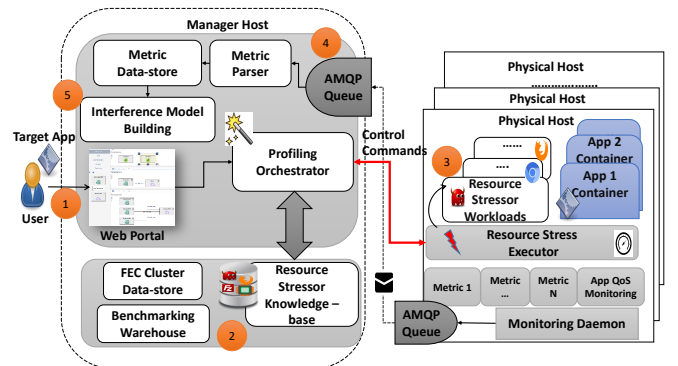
Manager Host

Metric Data-store

Metric Parser

4

AMQP Queue

5

Interference Model Building

Target App

Control Commands

Profiling Orchestrator

1

User

Web Portal

FEC Cluster Data-store

Resource Stressor Knowledge – base

Benchmarking Warehouse

2

Physical Host

.........................

Physical Host

Physical Host

.....

.....

3

Resource Stressor Workloads

App 2 Container

App 1 Container

Resource Stress Executor

Metric 1

Metric ...

Metric N

App QoS Monitoring

AMQP Queue

Monitoring Daemon